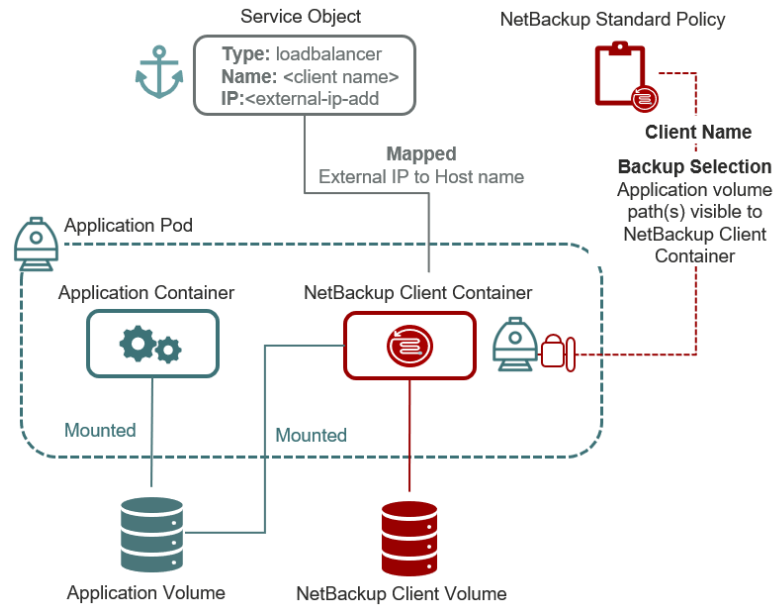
Service Object

Type: loadbalancer
Name: <client name>
IP:<external-ip-add

NetBackup Standard Policy

Client Name

Backup Selection
Application volume path(s) visible to NetBackup Client Container

Mapped
External IP to Host name

Application Pod

Application Container

NetBackup Client Container

Mounted

Mounted

Application Volume

NetBackup Client Volume